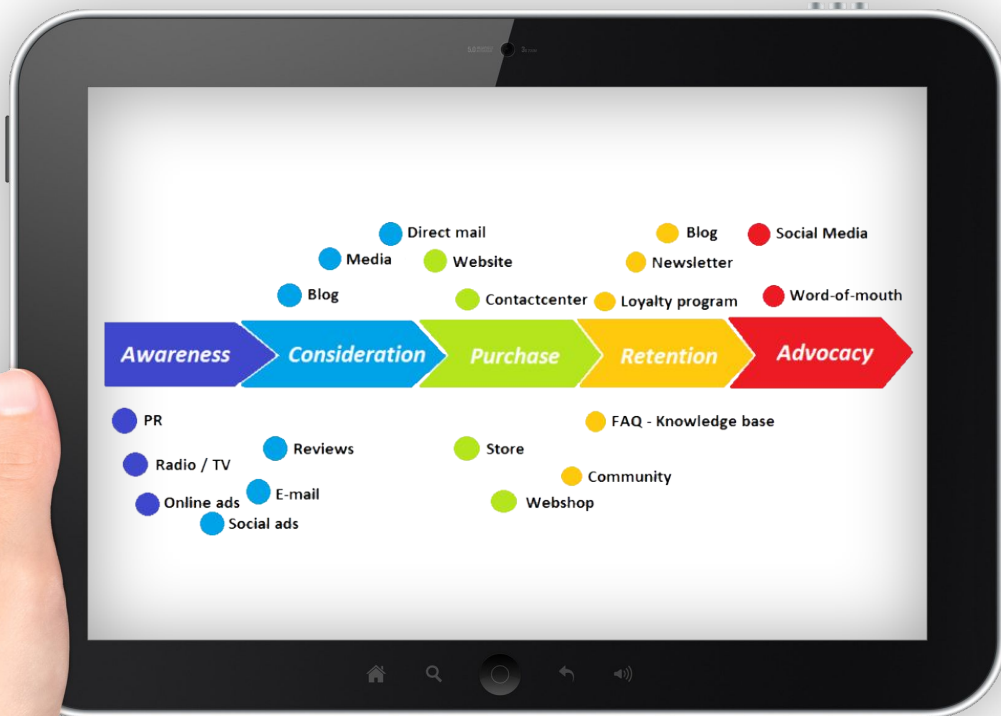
Direct mail
Media
Website
Blog
Contactcenter
Blog
Social Media
Newsletter
Loyalty program
Word-of-mouth

Awareness
Consideration
Purchase
Retention
Advocacy

PR
Radio / TV
Online ads
Reviews
E-mail
Social ads
Store
Webshop
FAQ - Knowledge base
Community